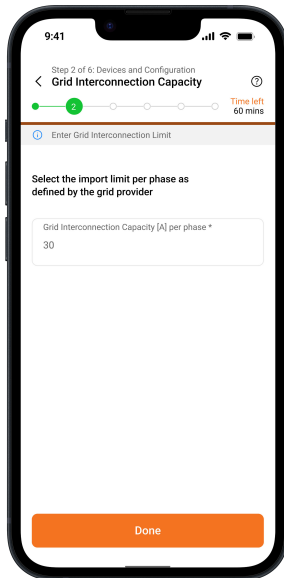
9:41

Step 2 of 6: Devices and Configuration
Grid Interconnection Capacity

2

Time left
60 mins

Enter Grid Interconnection Limit

Select the import limit per phase as defined by the grid provider

Grid Interconnection Capacity [A] per phase *
30

Done